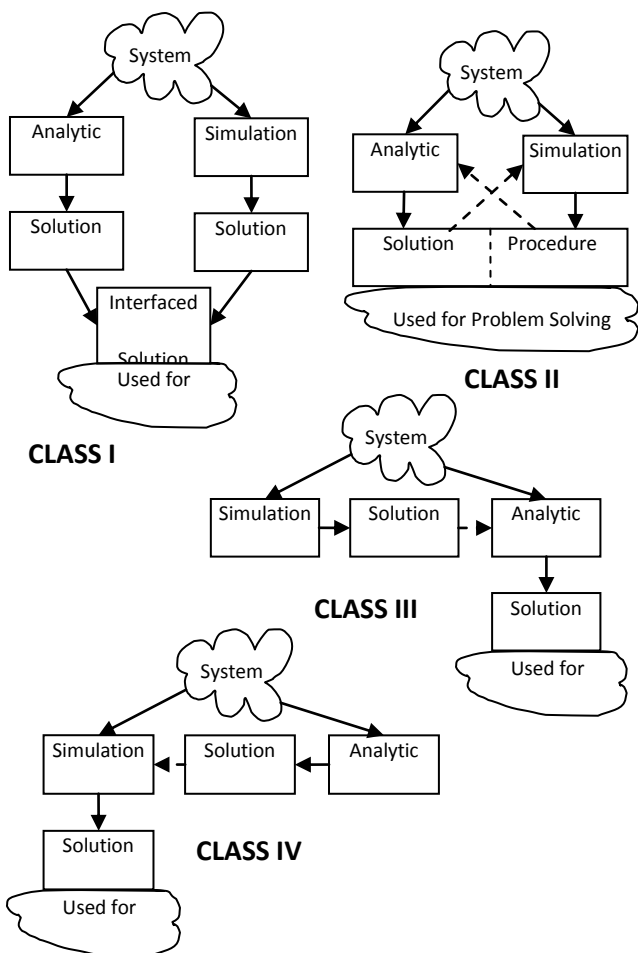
System

Analytic

Simulation

Solution

Solution

Interfaced

Solution

Used for

CLASS I

System

Analytic

Simulation

Solution

Procedure

Used for Problem Solving

CLASS II

System

Simulation

Solution

Analytic

Solution

Used for

CLASS III

System

Simulation

Solution

Analytic

Solution

Used for

CLASS IV